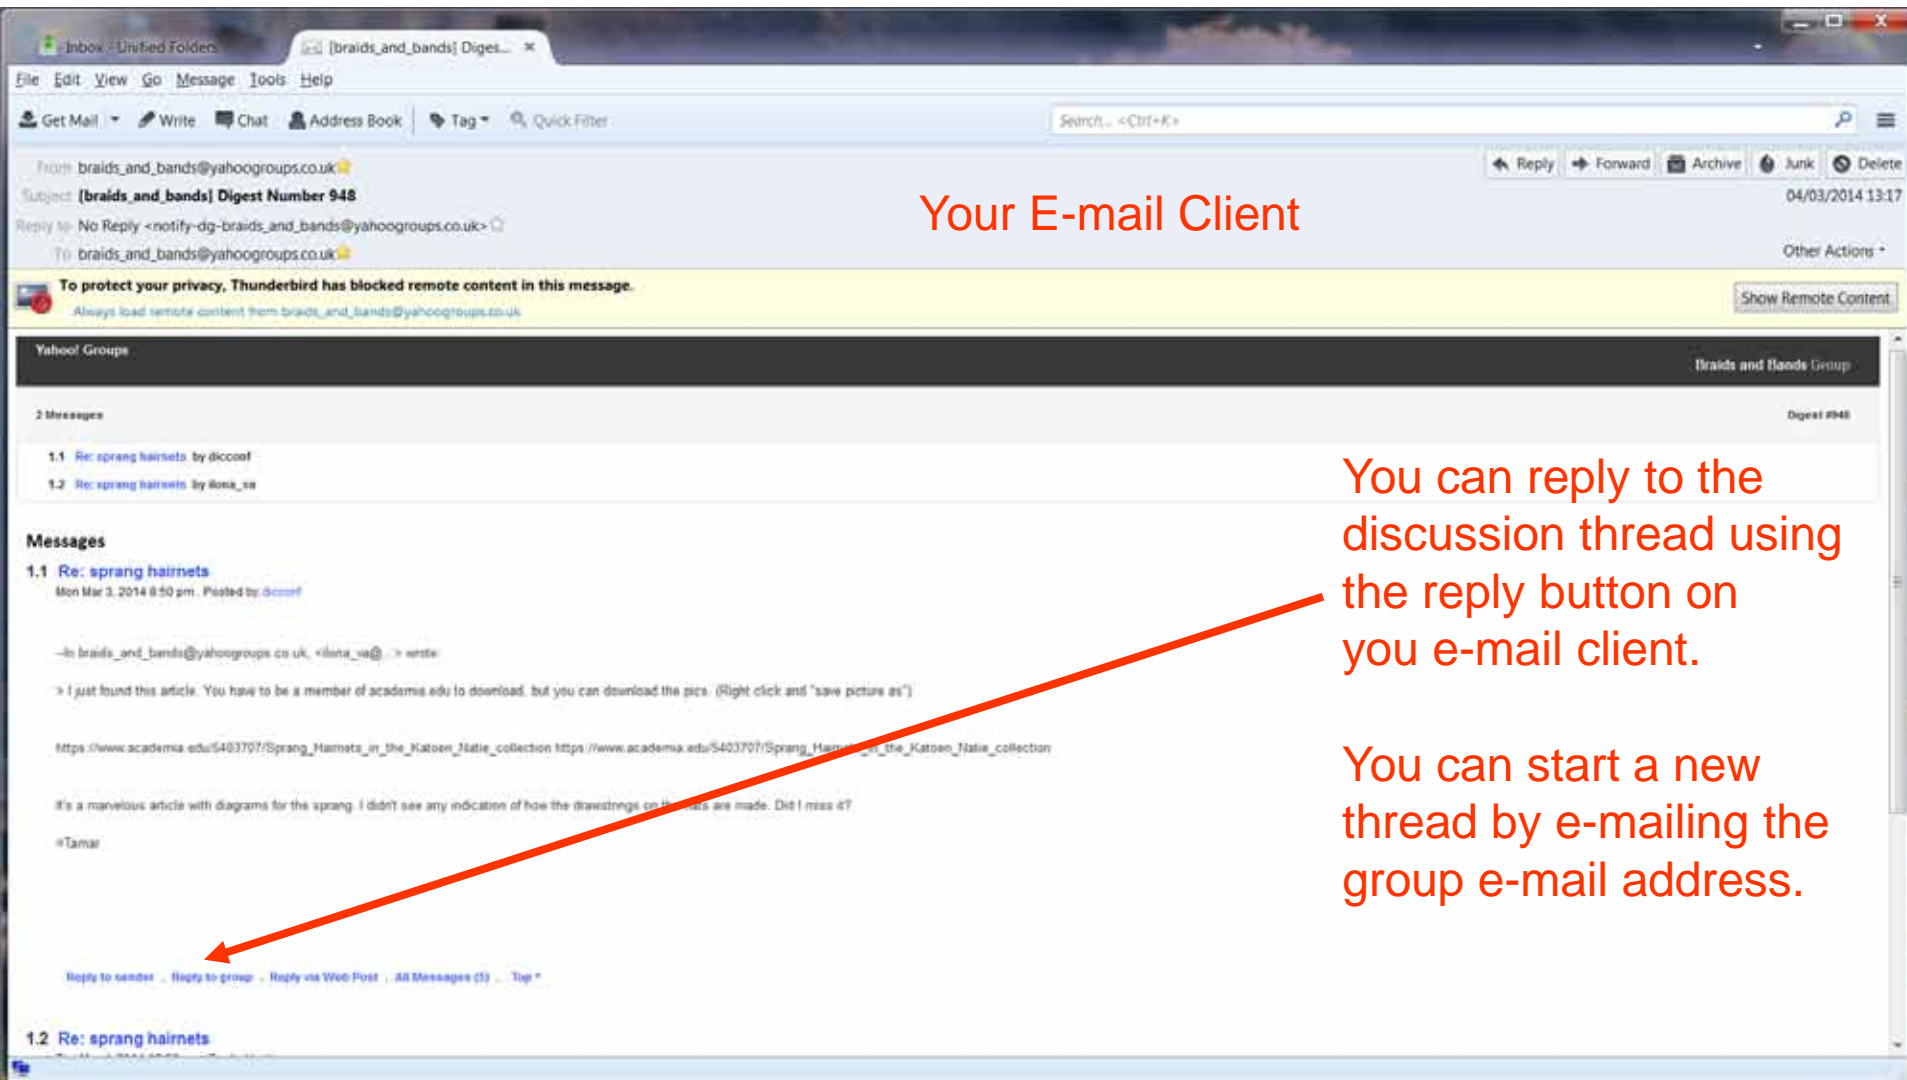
Inbox - Unified Folders
[braids_and_bands] Diges... ×

File Edit View Go Message Tools Help

Get Mail Write Chat Address Book Tag Quick Filter Search... <Ctrl+K>

From braids_and_bands@yahoogroups.co.uk
Subject [braids_and_bands] Digest Number 948
Reply to No Reply <notify-dg-braids_and_bands@yahoogroups.co.uk>
To braids_and_bands@yahoogroups.co.uk

Reply Forward Archive Junk Delete
04/03/2014 13:17
Other Actions

Your E-mail Client

To protect your privacy, Thunderbird has blocked remote content in this message.
Always load remote content from braids_and_bands@yahoogroups.co.uk
Show Remote Content

Yahoo! Groups
Braids and Bands Group

2 Messages
Digest #948

1.1 Re: sprang hairnets by dicconf
1.2 Re: sprang hairnets by ilona_va

Messages
1.1 Re: sprang hairnets
Mon Mar 3, 2014 8:50 pm . Posted by: dicconf

--In braids_and_bands@yahoogroups.co.uk, <ilona_va@...> wrote:

> I just found this article. You have to be a member of academia.edu to download, but you can download the pics. (Right click and "save picture as")

https://www.academia.edu/5403707/Sprang_Hairnets_in_the_Katoen_Natie_collection https://www.academia.edu/5403707/Sprang_Hairnets_in_the_Katoen_Natie_collection

It's a marvelous article with diagrams for the sprang. I didn't see any indication of how the drawstrings on the nets are made. Did I miss it?

=Tamar

Reply to sender . Reply to group . Reply via Web Post . All Messages (3) . Top

1.2 Re: sprang hairnets

You can reply to the discussion thread using the reply button on you e-mail client.

You can start a new thread by e-mailing the group e-mail address.